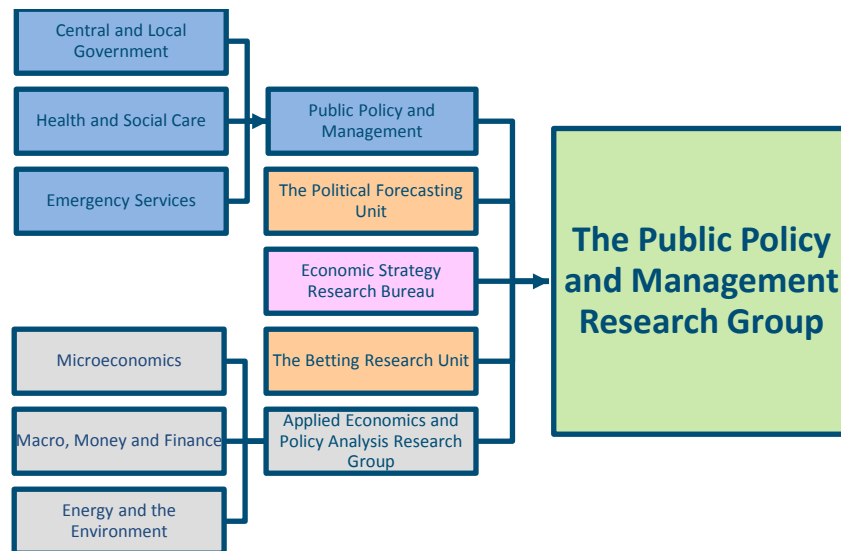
Central and Local Government

Health and Social Care

Emergency Services

Public Policy and Management

The Political Forecasting Unit

Economic Strategy Research Bureau

The Betting Research Unit

Applied Economics and Policy Analysis Research Group

Microeconomics

Macro, Money and Finance

Energy and the Environment

The Public Policy and Management Research Group